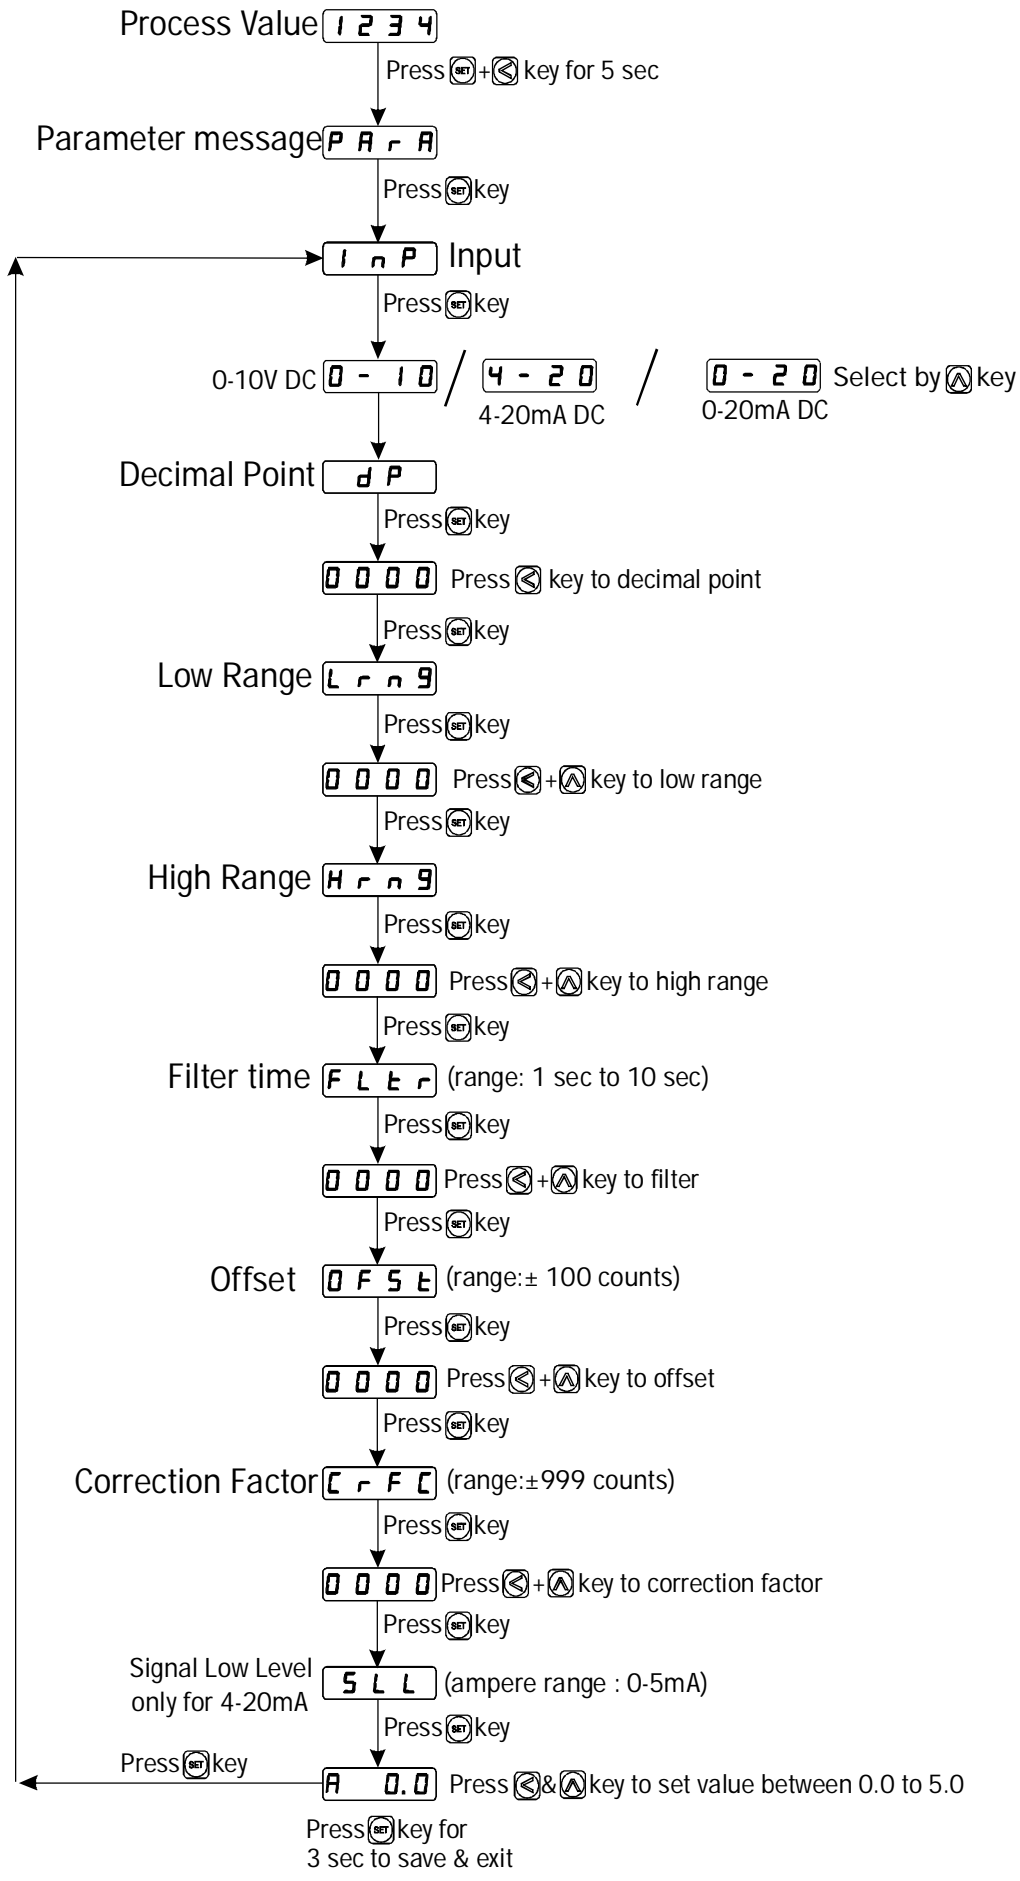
Process Value 1234
Press SET + < key for 5 sec
Parameter message PArA
Press SET key
InP Input
Press SET key
0-10V DC 0 - 10 / 4 - 20 4-20mA DC / 0 - 20 0-20mA DC Select by ^ key
Decimal Point dP
Press SET key
0000 Press < key to decimal point
Press SET key
Low Range Lrn9
Press SET key
0000 Press < + ^ key to low range
Press SET key
High Range Hrn9
Press SET key
0000 Press < + ^ key to high range
Press SET key
Filter time FLtr (range: 1 sec to 10 sec)
Press SET key
0000 Press < + ^ key to filter
Press SET key
Offset OFSt (range:± 100 counts)
Press SET key
0000 Press < + ^ key to offset
Press SET key
Correction Factor CrFC (range:±999 counts)
Press SET key
0000 Press < + ^ key to correction factor
Press SET key
Signal Low Level only for 4-20mA SLL (ampere range : 0-5mA)
Press SET key
Press SET key
A 0.0 Press < & ^ key to set value between 0.0 to 5.0
Press SET key for 3 sec to save & exit